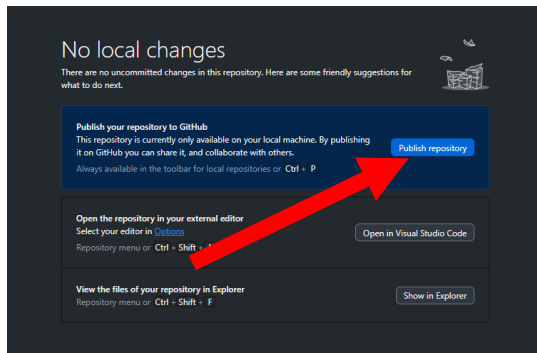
No local changes

There are no uncommitted changes in this repository. Here are some friendly suggestions for what to do next.

Publish your repository to GitHub

This repository is currently only available on your local machine. By publishing it on GitHub you can share it, and collaborate with others.

Always available in the toolbar for local repositories or Ctrl + P

Publish repository

Open the repository in your external editor

Select your editor in Options

Repository menu or Ctrl + Shift + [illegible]

Open in Visual Studio Code

View the files of your repository in Explorer

Repository menu or Ctrl + Shift + F

Show in Explorer